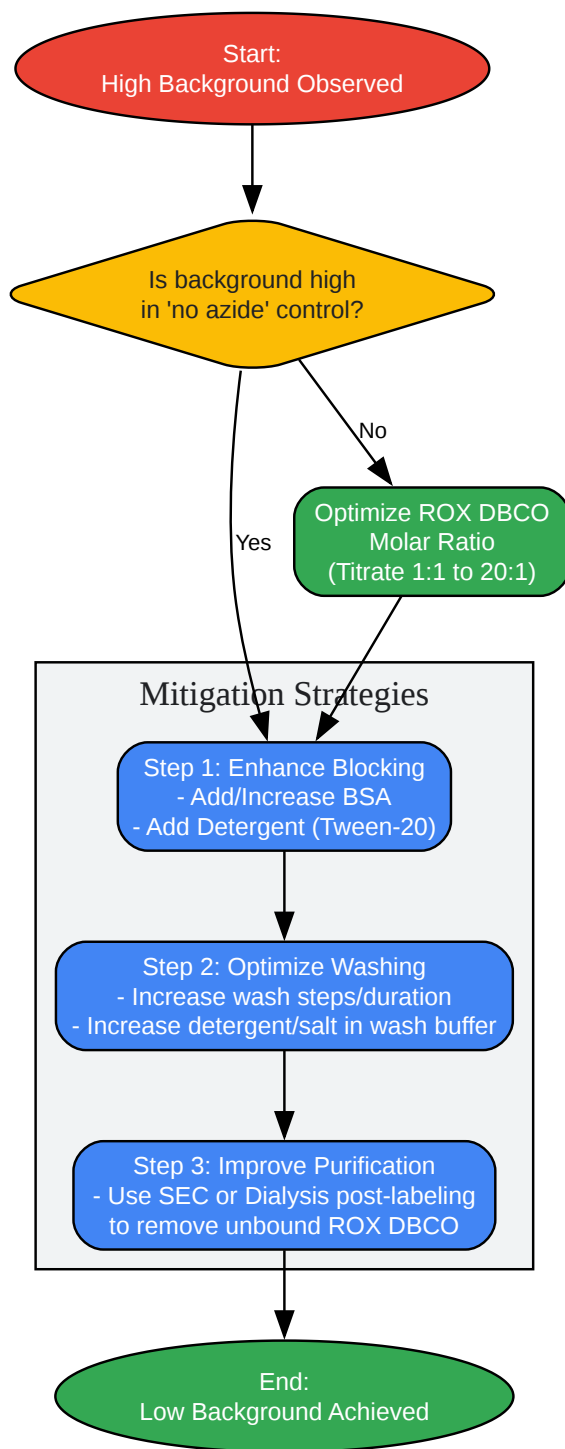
Start:
High Background Observed

Is background high
in 'no azide' control?

No

Yes

Optimize ROX DBCO
Molar Ratio
(Titrate 1:1 to 20:1)

Mitigation Strategies

Step 1: Enhance Blocking
- Add/Increase BSA
- Add Detergent (Tween-20)

Step 2: Optimize Washing
- Increase wash steps/duration
- Increase detergent/salt in wash buffer

Step 3: Improve Purification
- Use SEC or Dialysis post-labeling
to remove unbound ROX DBCO

End:
Low Background Achieved